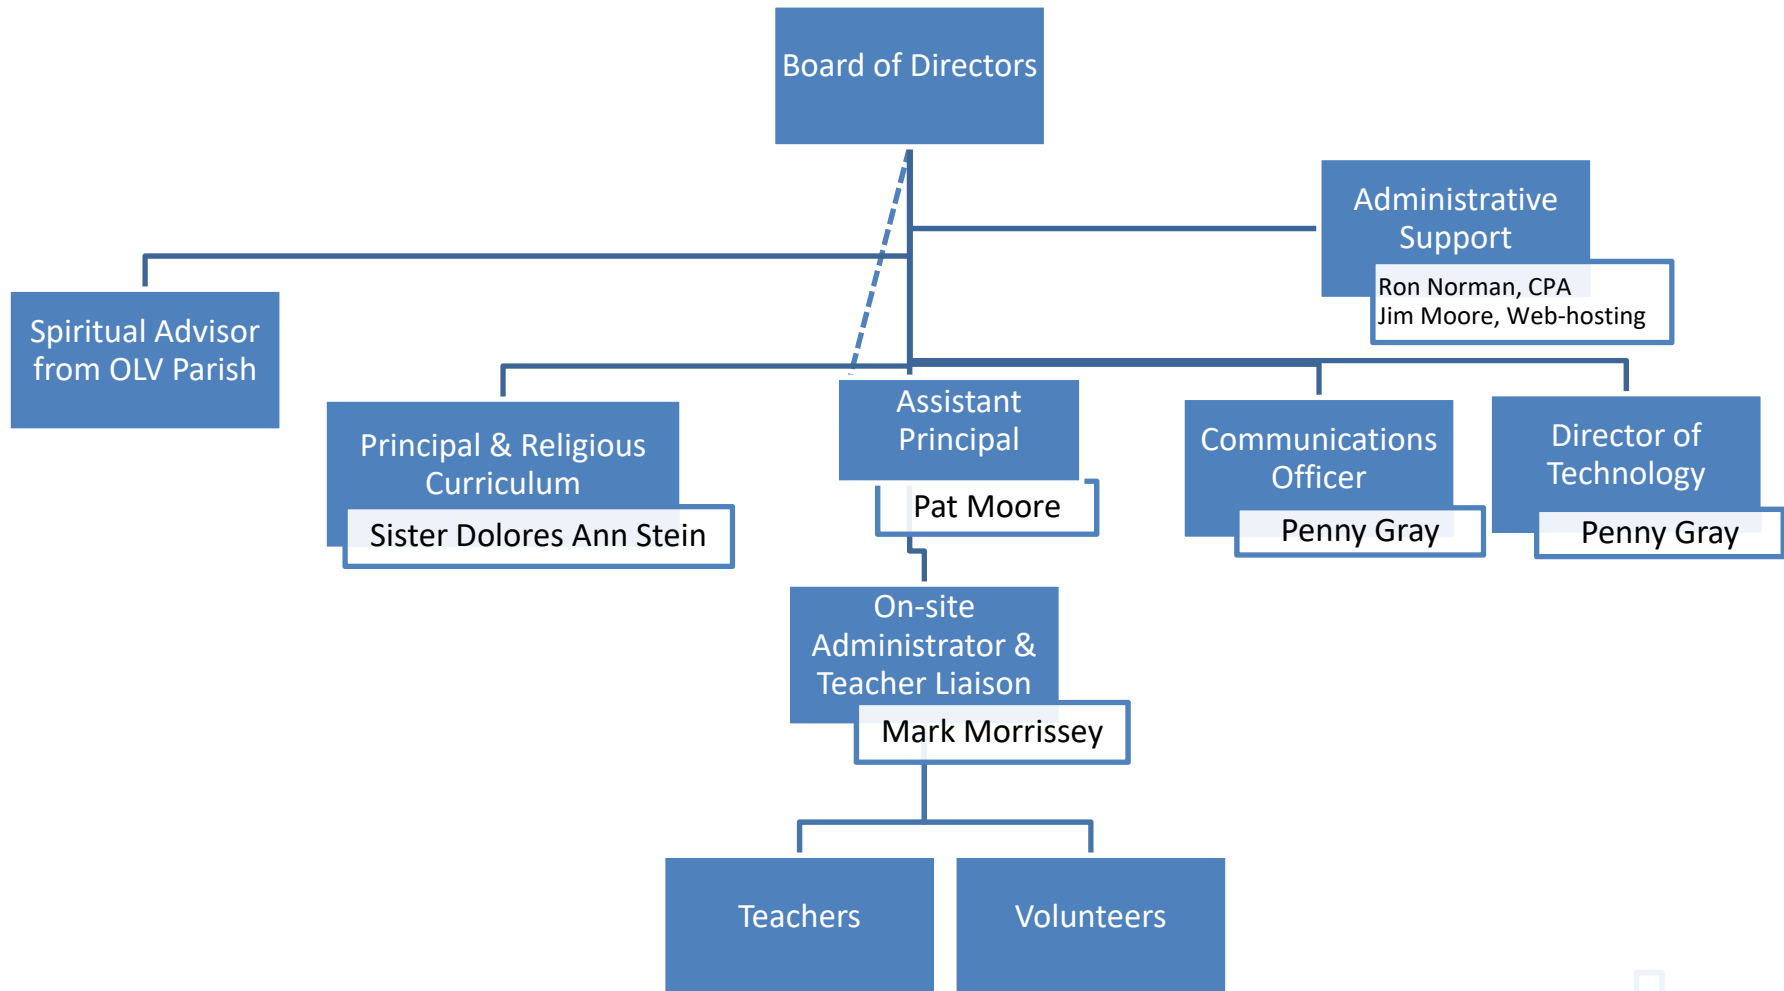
Board of Directors

Administrative Support

Ron Norman, CPA
Jim Moore, Web-hosting

Spiritual Advisor from OLV Parish

Principal & Religious Curriculum

Sister Dolores Ann Stein

Assistant Principal

Pat Moore

Communications Officer

Penny Gray

Director of Technology

Penny Gray

On-site Administrator & Teacher Liaison

Mark Morrissey

Teachers

Volunteers